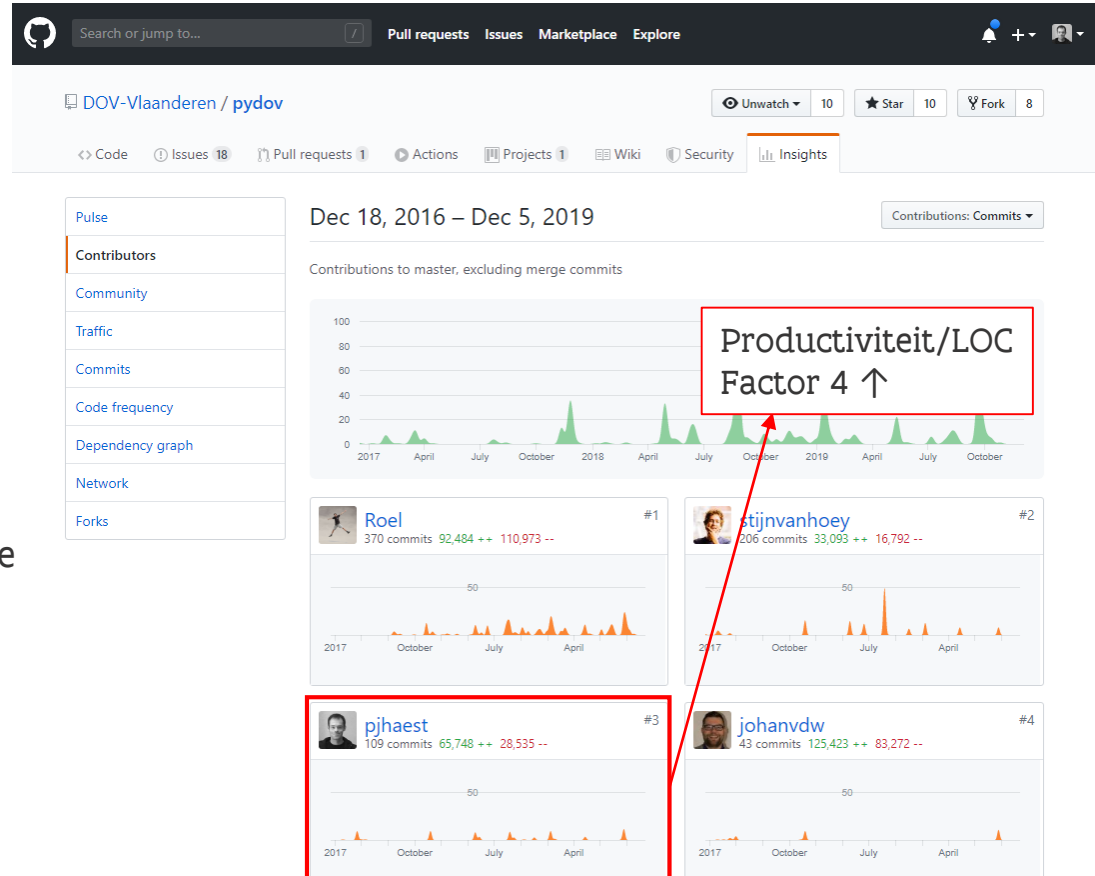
Search or jump to... / Pull requests Issues Marketplace Explore

DOV-Vlaanderen / pydov

Unwatch 10 Star 10 Fork 8

Code Issues 18 Pull requests 1 Actions Projects 1 Wiki Security Insights

Pulse
Contributors
Community
Traffic
Commits
Code frequency
Dependency graph
Network
Forks

Dec 18, 2016 – Dec 5, 2019

Contributions: Commits

Contributions to master, excluding merge commits

100
80
60
40
20
0
2017 April July October 2018 April July October 2019 April July October

Productiviteit/LOC
Factor 4 ↑

Roel #1
370 commits 92,484 ++ 110,973 --
50
2017 October July April

stijnvanhoey #2
206 commits 33,093 ++ 16,792 --
50
2017 October July April

pjhaest #3
109 commits 65,748 ++ 28,535 --
50
2017 October July April

johanvdw #4
43 commits 125,423 ++ 83,272 --
50
2017 October July April

e